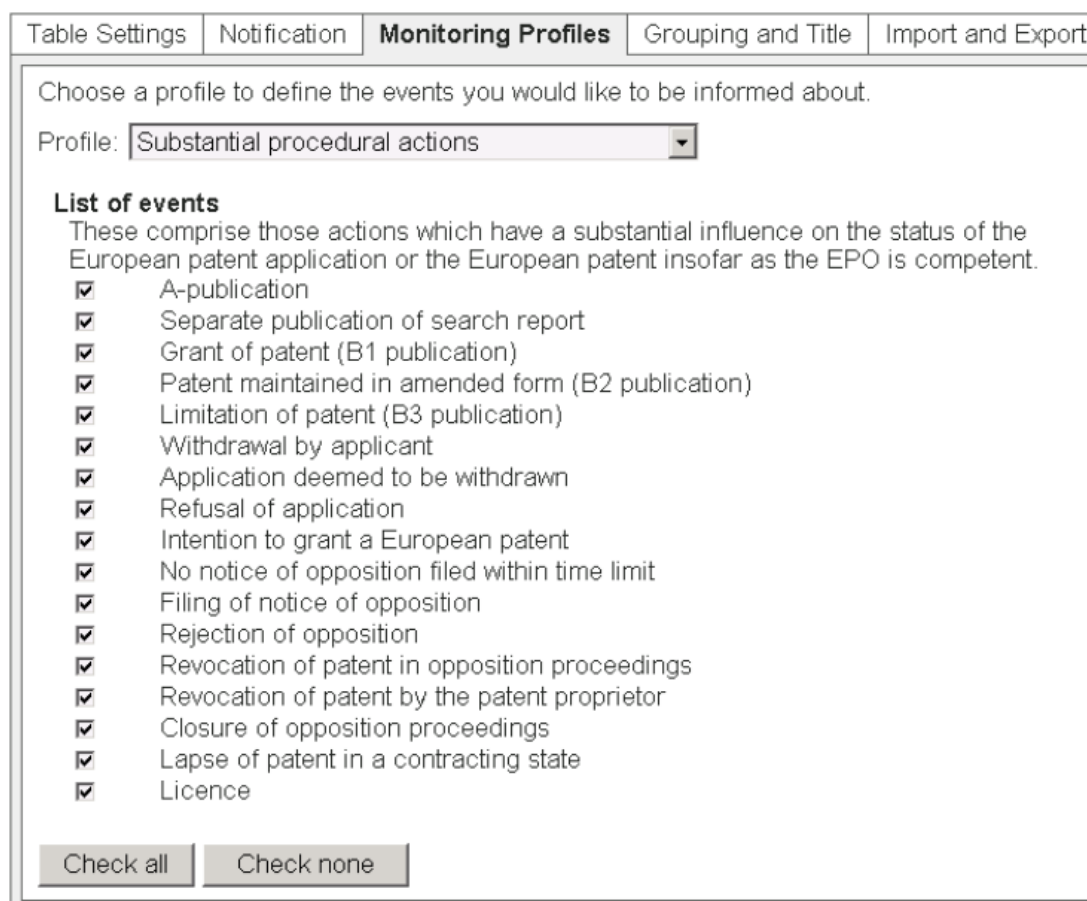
Table Settings | Notification | Monitoring Profiles | Grouping and Title | Import and Export

Choose a profile to define the events you would like to be informed about.

Profile: Substantial procedural actions

List of events

These comprise those actions which have a substantial influence on the status of the European patent application or the European patent insofar as the EPO is competent.

☑ A-publication
☑ Separate publication of search report
☑ Grant of patent (B1 publication)
☑ Patent maintained in amended form (B2 publication)
☑ Limitation of patent (B3 publication)
☑ Withdrawal by applicant
☑ Application deemed to be withdrawn
☑ Refusal of application
☑ Intention to grant a European patent
☑ No notice of opposition filed within time limit
☑ Filing of notice of opposition
☑ Rejection of opposition
☑ Revocation of patent in opposition proceedings
☑ Revocation of patent by the patent proprietor
☑ Closure of opposition proceedings
☑ Lapse of patent in a contracting state
☑ Licence

Check all | Check none